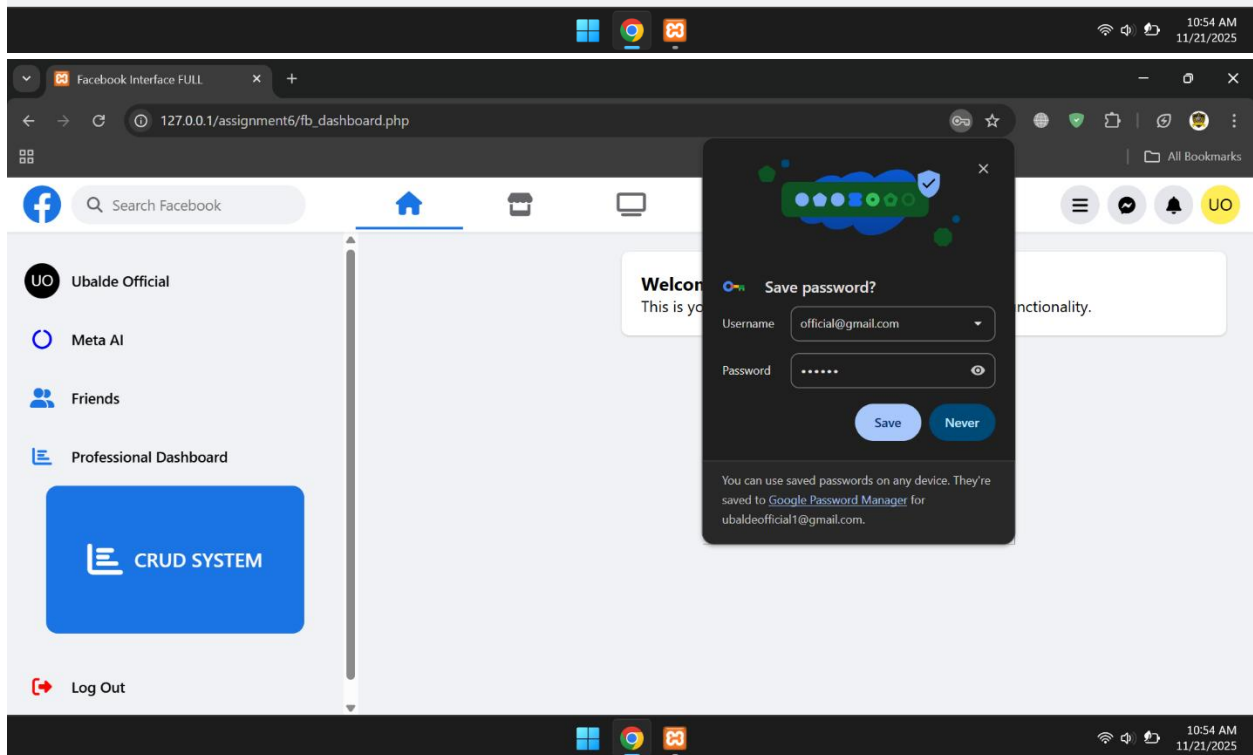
10:54 AM
11/21/2025

Facebook Interface FULL ×
+
127.0.0.1/assignment6/fb_dashboard.php
All Bookmarks

Search Facebook
UO

UO Ubalde Official
Meta AI
Friends
Professional Dashboard
CRUD SYSTEM
Log Out

Welcon
This is yo
nctionality.

Save password?
Username official@gmail.com
Password ••••••
Save
Never
You can use saved passwords on any device. They're saved to Google Password Manager for ubaldeofficial1@gmail.com.

10:54 AM
11/21/2025